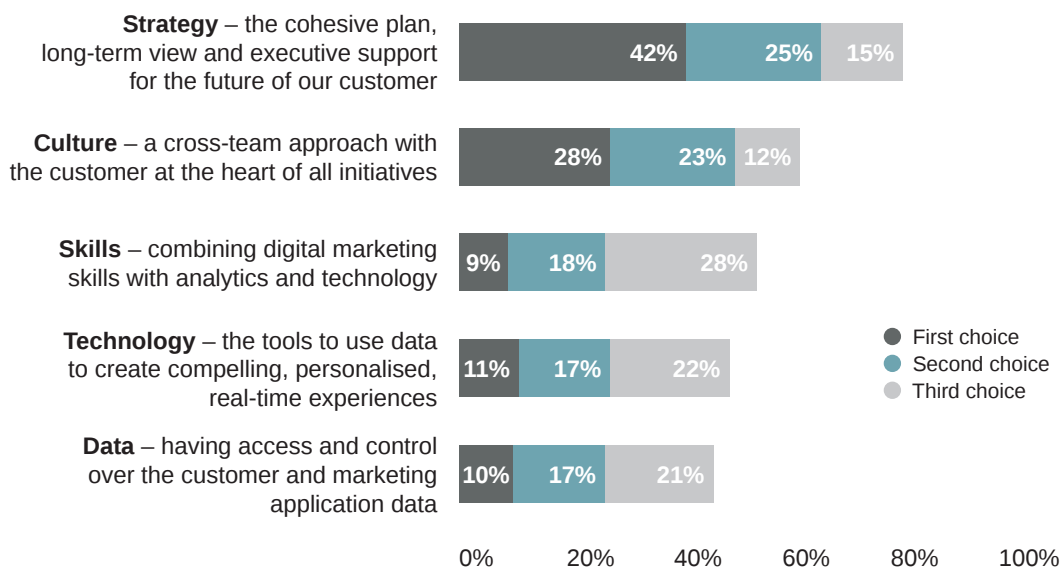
**Strategy** – the cohesive plan, long-term view and executive support for the future of our customer

42% 25% 15%

**Culture** – a cross-team approach with the customer at the heart of all initiatives

28% 23% 12%

**Skills** – combining digital marketing skills with analytics and technology

9% 18% 28%

**Technology** – the tools to use data to create compelling, personalised, real-time experiences

11% 17% 22%

**Data** – having access and control over the customer and marketing application data

10% 17% 21%

First choice
Second choice
Third choice

0% 20% 40% 60% 80% 100%